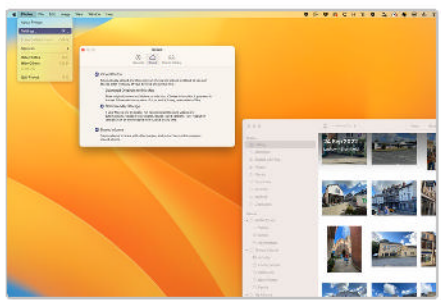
Photos File Edit Image View Window Help

About Photos

Settings...

Services

Hide Photos

Hide Others

Show All

Quit Photos

General

iCloud Photos

Download Originals to this Mac

Optimize Mac Storage

Shared Library

Library

36,869 Photos